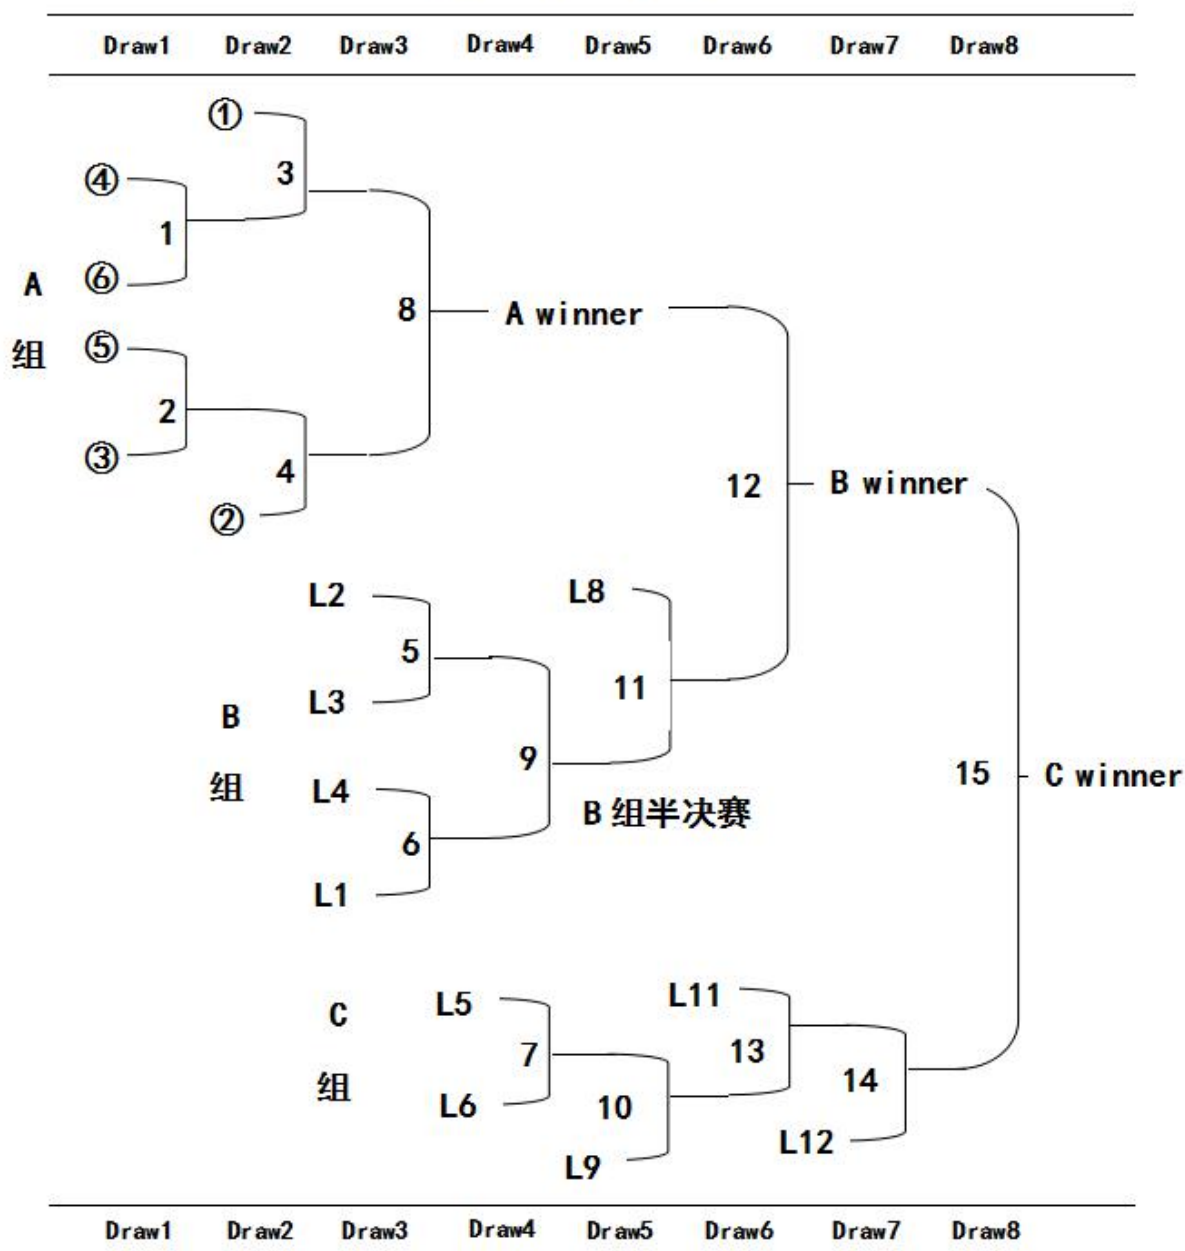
Draw1 Draw2 Draw3 Draw4 Draw5 Draw6 Draw7 Draw8

①
3
④
1
⑥
A
组
8
A winner
⑤
2
③
4
②
12
B winner
L2
L8
5
L3
11
B
组
9
L4
B 组半决赛
15
C winner
6
L1
C
组
L5
L11
7
13
14
L6
10
L12
L9

Draw1 Draw2 Draw3 Draw4 Draw5 Draw6 Draw7 Draw8